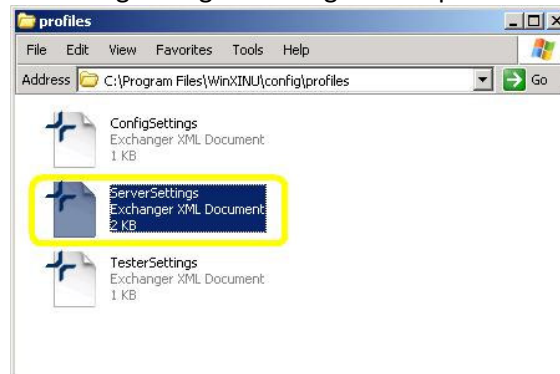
profiles

File Edit View Favorites Tools Help

Address C:\Program Files\WinXINU\config\profiles

Go

ConfigSettings
Exchanger XML Document
1 KB

ServerSettings
Exchanger XML Document
2 KB

TesterSettings
Exchanger XML Document
1 KB